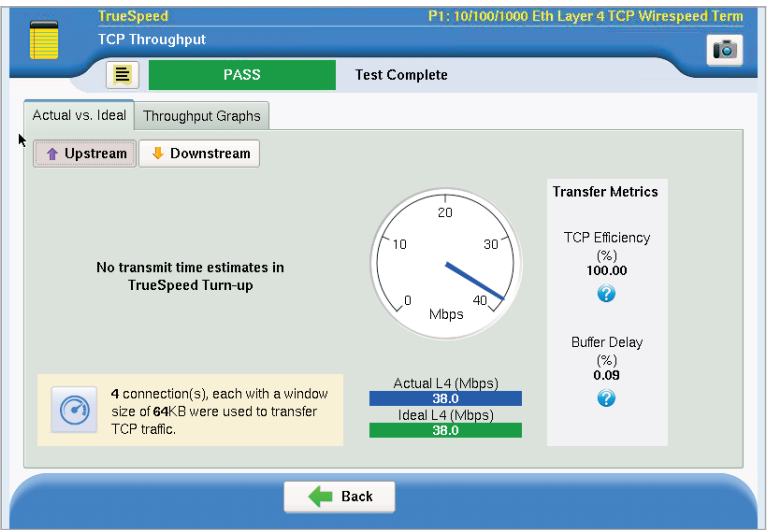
TrueSpeed
P1: 10/100/1000 Eth Layer 4 TCP Wirespeed Term
TCP Throughput

PASS
Test Complete

Actual vs. Ideal
Throughput Graphs

Upstream
Downstream

No transmit time estimates in TrueSpeed Turn-up

0
10
20
30
40
Mbps

Transfer Metrics

TCP Efficiency (%)
100.00

Buffer Delay (%)
0.09

4 connection(s), each with a window size of 64KB were used to transfer TCP traffic.

Actual L4 (Mbps)
38.0
Ideal L4 (Mbps)
38.0

Back